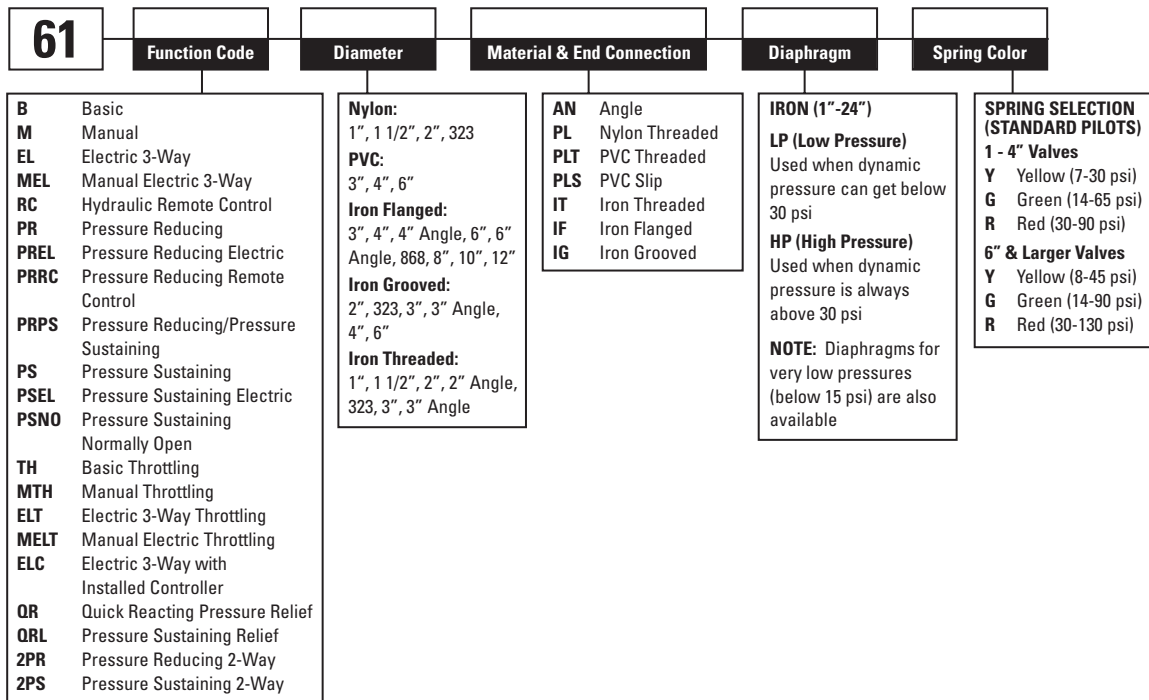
61

Function Code

Diameter

Material & End Connection

Diaphragm

Spring Color

| | |
|---|---|
| **B** | Basic |
| **M** | Manual |
| **EL** | Electric 3-Way |
| **MEL** | Manual Electric 3-Way |
| **RC** | Hydraulic Remote Control |
| **PR** | Pressure Reducing |
| **PREL** | Pressure Reducing Electric |
| **PRRC** | Pressure Reducing Remote Control |
| **PRPS** | Pressure Reducing/Pressure Sustaining |
| **PS** | Pressure Sustaining |
| **PSEL** | Pressure Sustaining Electric |
| **PSNO** | Pressure Sustaining Normally Open |
| **TH** | Basic Throttling |
| **MTH** | Manual Throttling |
| **ELT** | Electric 3-Way Throttling |
| **MELT** | Manual Electric Throttling |
| **ELC** | Electric 3-Way with Installed Controller |
| **QR** | Quick Reacting Pressure Relief |
| **QRL** | Pressure Sustaining Relief |
| **2PR** | Pressure Reducing 2-Way |
| **2PS** | Pressure Sustaining 2-Way |

**Nylon:**
1", 1 1/2", 2", 323
**PVC:**
3", 4", 6"
**Iron Flanged:**
3", 4", 4" Angle, 6", 6" Angle, 868, 8", 10", 12"
**Iron Grooved:**
2", 323, 3", 3" Angle, 4", 6"
**Iron Threaded:**
1", 1 1/2", 2", 2" Angle, 323, 3", 3" Angle

| | |
|---|---|
| **AN** | Angle |
| **PL** | Nylon Threaded |
| **PLT** | PVC Threaded |
| **PLS** | PVC Slip |
| **IT** | Iron Threaded |
| **IF** | Iron Flanged |
| **IG** | Iron Grooved |

**IRON (1"-24")**

**LP (Low Pressure)**
Used when dynamic pressure can get below 30 psi

**HP (High Pressure)**
Used when dynamic pressure is always above 30 psi

**NOTE:** Diaphragms for very low pressures (below 15 psi) are also available

**SPRING SELECTION (STANDARD PILOTS)**
**1 - 4" Valves**
**Y** Yellow (7-30 psi)
**G** Green (14-65 psi)
**R** Red (30-90 psi)
**6" & Larger Valves**
**Y** Yellow (8-45 psi)
**G** Green (14-90 psi)
**R** Red (30-130 psi)